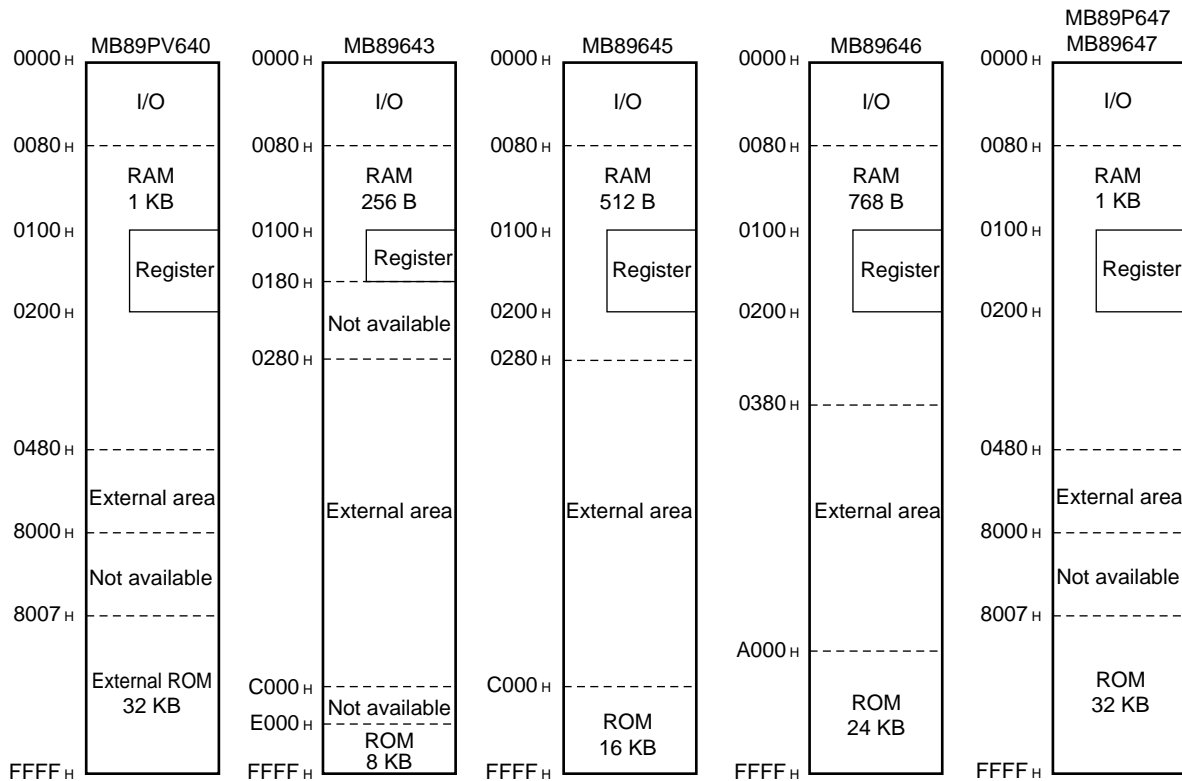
MB89PV640

0000 H
I/O
0080 H
RAM
1 KB
0100 H
Register
0200 H
0480 H
External area
8000 H
Not available
8007 H
External ROM
32 KB
FFFF H

MB89643

0000 H
I/O
0080 H
RAM
256 B
0100 H
Register
0180 H
Not available
0280 H
External area
C000 H
Not available
E000 H
ROM
8 KB
FFFF H

MB89645

0000 H
I/O
0080 H
RAM
512 B
0100 H
Register
0200 H
0280 H
External area
C000 H
ROM
16 KB
FFFF H

MB89646

0000 H
I/O
0080 H
RAM
768 B
0100 H
Register
0200 H
0380 H
External area
A000 H
ROM
24 KB
FFFF H

MB89P647
MB89647

0000 H
I/O
0080 H
RAM
1 KB
0100 H
Register
0200 H
0480 H
External area
8000 H
Not available
8007 H
ROM
32 KB
FFFF H